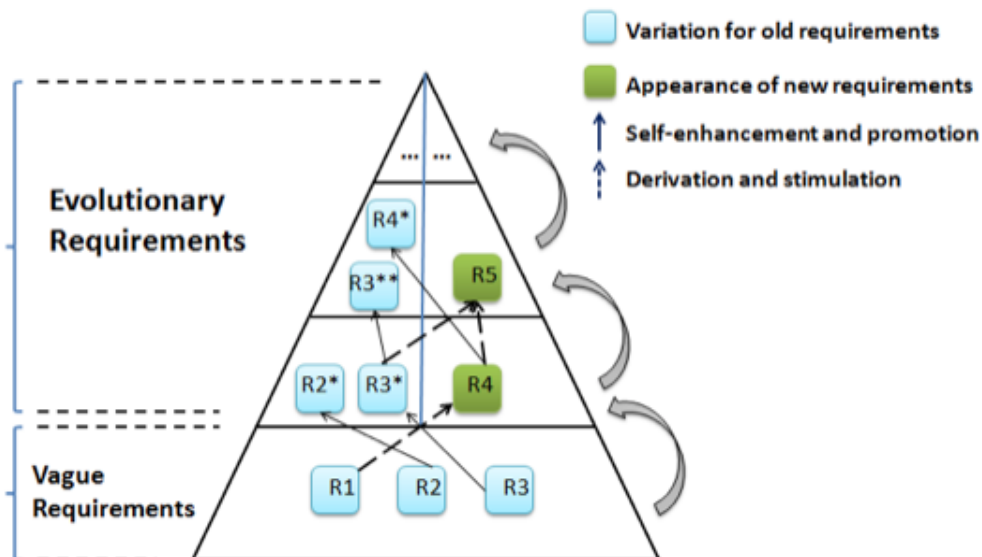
Variation for old requirements

Appearance of new requirements

Self-enhancement and promotion

Derivation and stimulation

Evolutionary Requirements

Vague Requirements

... ...

R4*

R3**

R5

R2*

R3*

R4

R1

R2

R3